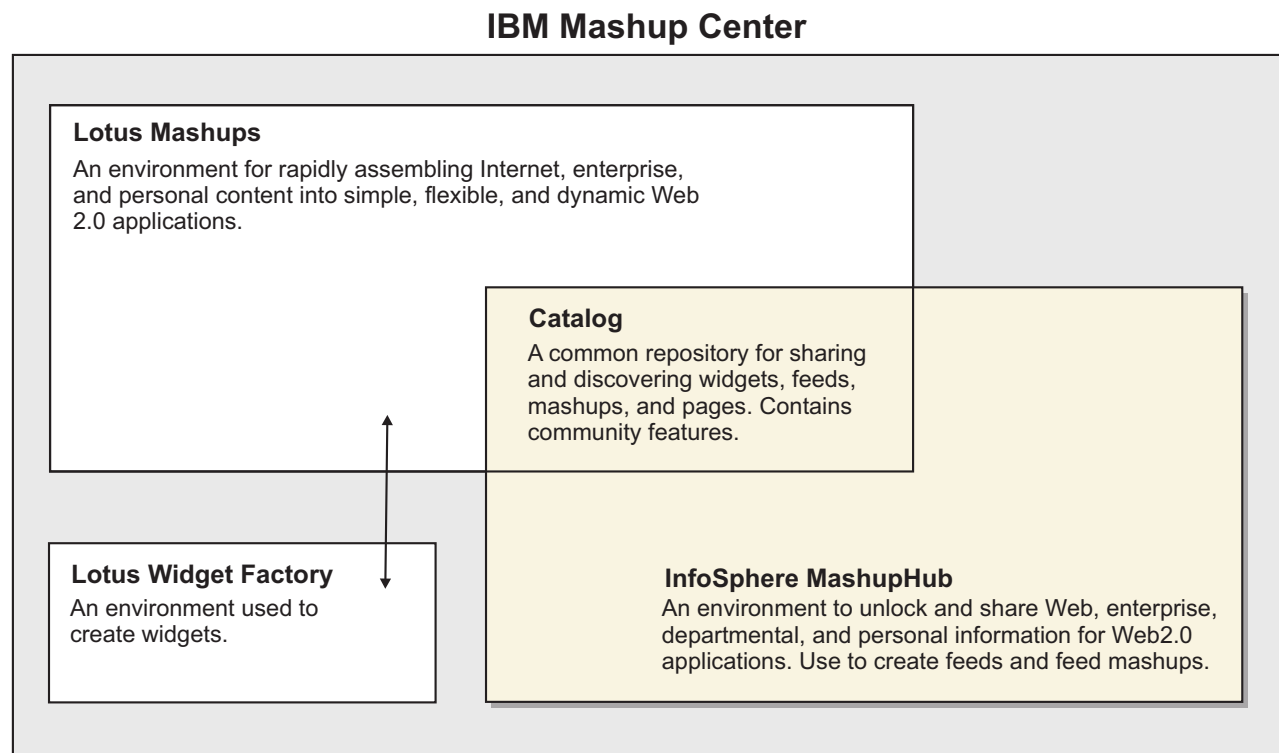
IBM Mashup Center

Lotus Mashups
An environment for rapidly assembling Internet, enterprise, and personal content into simple, flexible, and dynamic Web 2.0 applications.

Catalog
A common repository for sharing and discovering widgets, feeds, mashups, and pages. Contains community features.

Lotus Widget Factory
An environment used to create widgets.

InfoSphere MashupHub
An environment to unlock and share Web, enterprise, departmental, and personal information for Web2.0 applications. Use to create feeds and feed mashups.